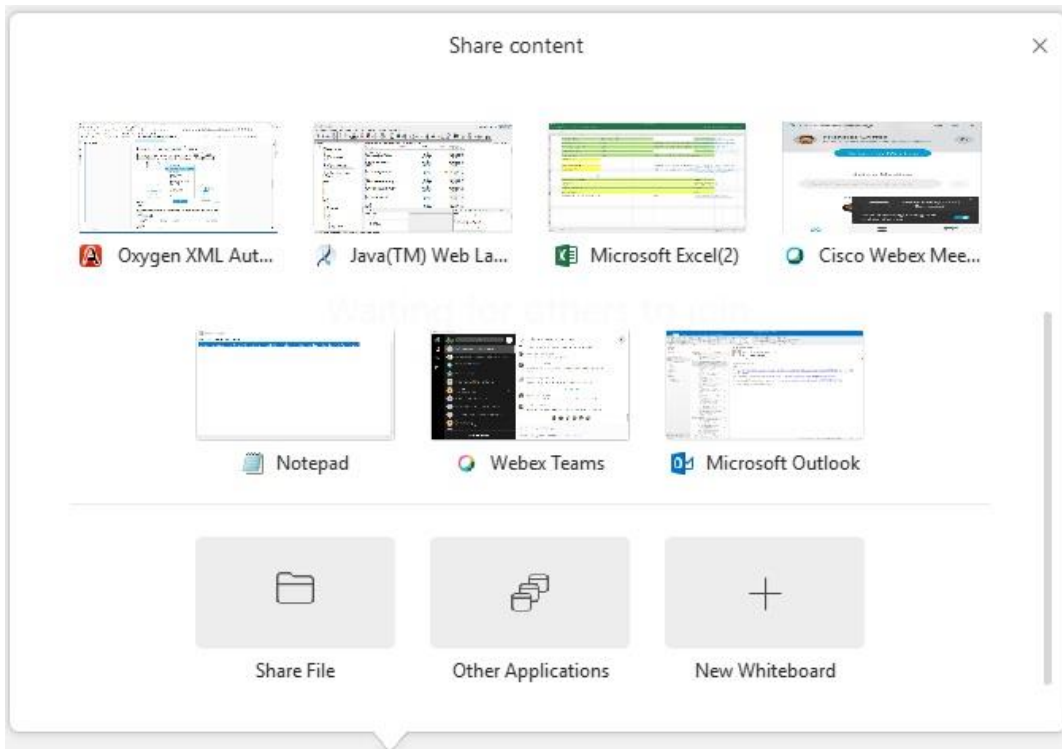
Share content

×

Oxygen XML Aut...

Java(TM) Web La...

Microsoft Excel(2)

Cisco Webex Mee...

Waiting for others to join

Notepad

Webex Teams

Microsoft Outlook

Share File

Other Applications

New Whiteboard